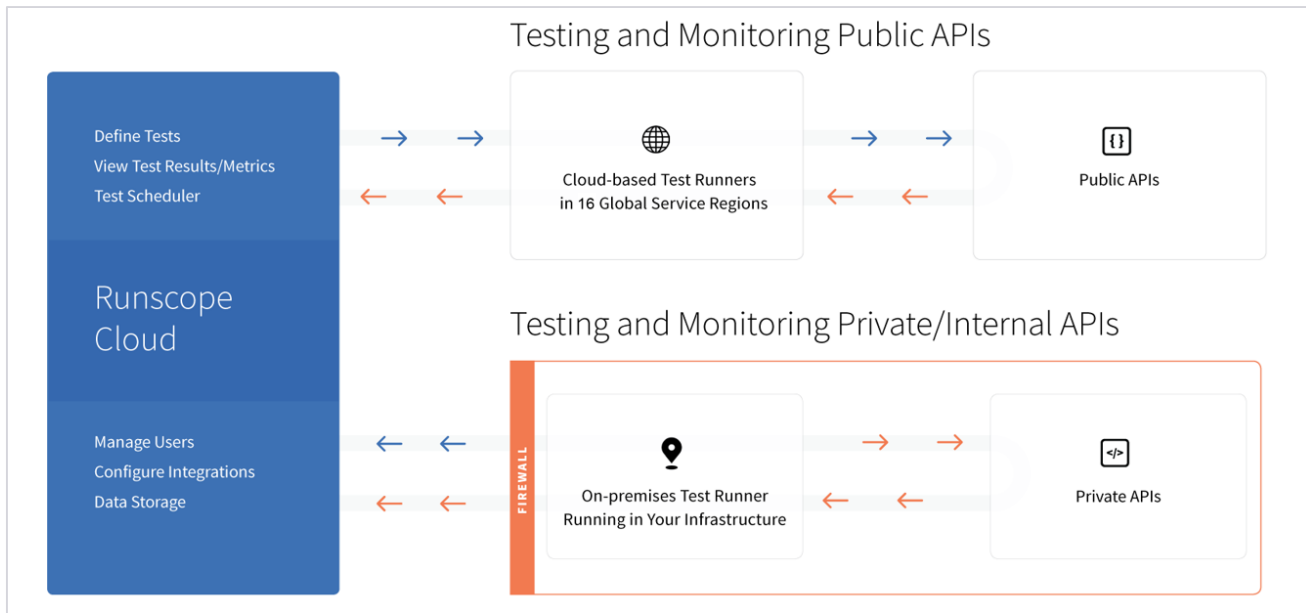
Testing and Monitoring Public APIs

Define Tests
View Test Results/Metrics
Test Scheduler

Cloud-based Test Runners in 16 Global Service Regions

{ }

Public APIs

Runscope Cloud

Testing and Monitoring Private/Internal APIs

Manage Users
Configure Integrations
Data Storage

FIREWALL

On-premises Test Runner Running in Your Infrastructure

</>

Private APIs